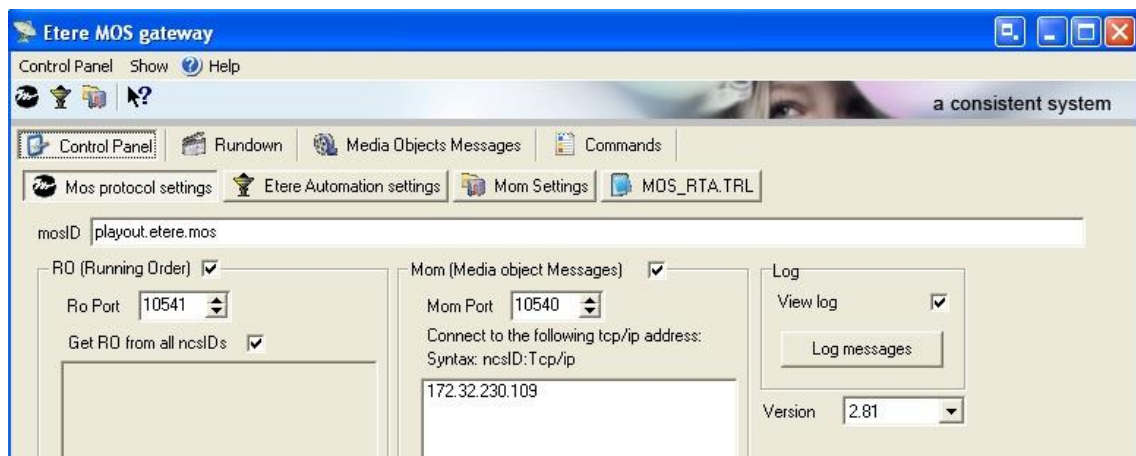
Etere MOS gateway

Control Panel Show Help

a consistent system

Control Panel | Rundown | Media Objects Messages | Commands

Mos protocol settings | Etere Automation settings | Mom Settings | MOS_RTA.TRL

mosID playout.etere.mos

RO (Running Order)

Ro Port 10541

Get RO from all ncsIDs

Mom (Media object Messages)

Mom Port 10540

Connect to the following tcp/ip address:
Syntax: ncsID:Tcp/ip

172.32.230.109

Log

View log

Log messages

Version 2.81